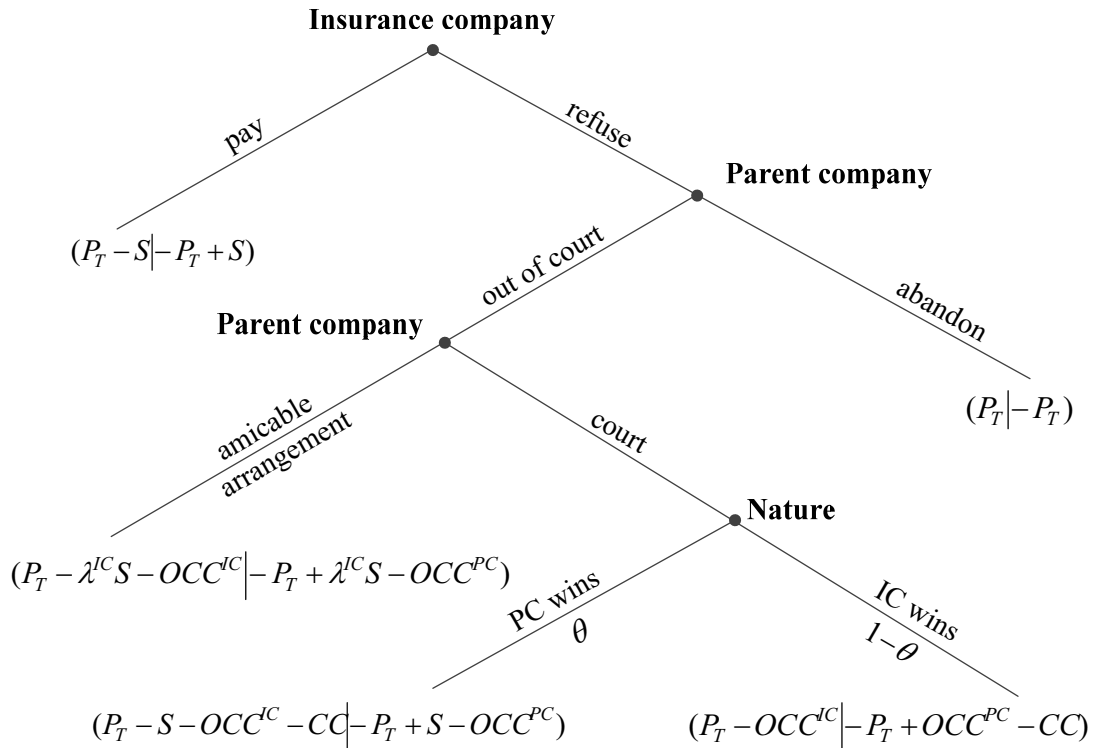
Insurance company

pay

refuse

$(P_T - S | -P_T + S)$

Parent company

out of court

abandon

Parent company

$(P_T | -P_T)$

amicable arrangement

court

Nature

$(P_T - \lambda^{IC} S - OCC^{IC} | -P_T + \lambda^{IC} S - OCC^{PC})$

PC wins

$\theta$

IC wins

$1-\theta$

$(P_T - S - OCC^{IC} - CC | -P_T + S - OCC^{PC})$

$(P_T - OCC^{IC} | -P_T + OCC^{PC} - CC)$